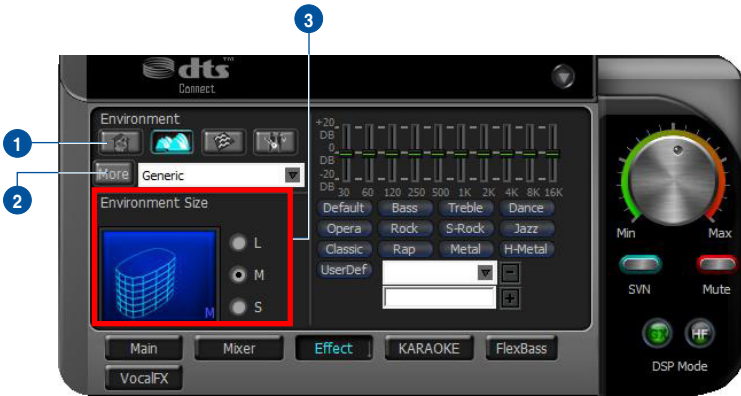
3

dts Connect

Environment

1

More Generic

2

Environment Size

M

L

M

S

+20 DB
0 DB
-20 DB

30 60 120 250 500 1K 2K 4K 8K 16K

Default Bass Treble Dance
Opera Rock S-Rock Jazz
Classic Rap Metal H-Metal
UserDef

Min Max

SVN Mute

SV HF

DSP Mode

Main Mixer Effect KARAOKE FlexBass
VocalFX